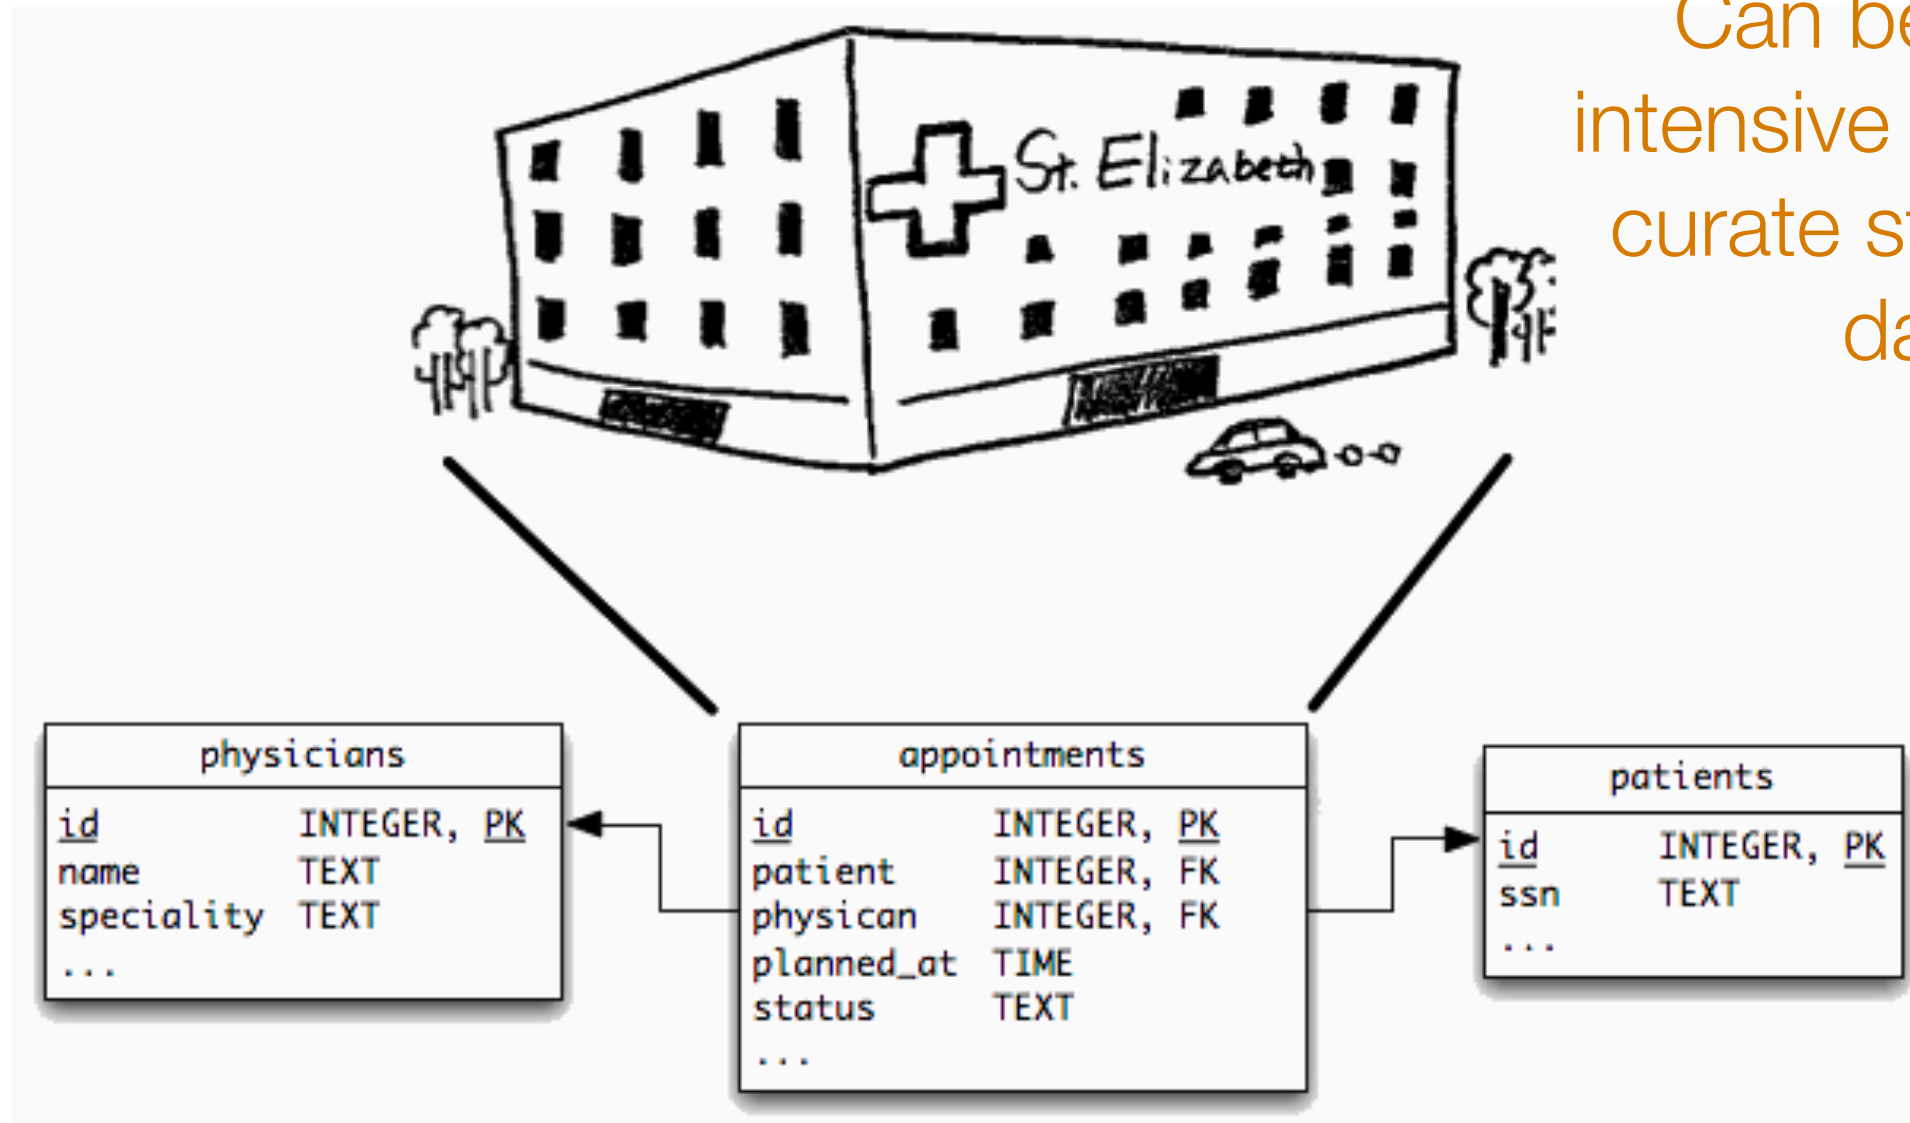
Can be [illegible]
intensive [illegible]
curate s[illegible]
da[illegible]

St. Elizabeth

physicians

| | |
|---|---|
| id | INTEGER, PK |
| name | TEXT |
| speciality | TEXT |
| ... | |

appointments

| | |
|---|---|
| id | INTEGER, PK |
| patient | INTEGER, FK |
| physican | INTEGER, FK |
| planned_at | TIME |
| status | TEXT |
| ... | |

patients

| | |
|---|---|
| id | INTEGER, PK |
| ssn | TEXT |
| ... | |